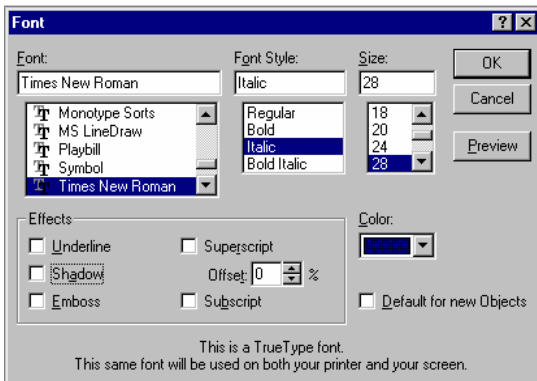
Font

?
X

Font:
Times New Roman
Monotype Sorts
MS LineDraw
Playbill
Symbol
Times New Roman

Font Style:
Italic
Regular
Bold
Italic
Bold Italic

Size:
28
18
20
24
28

OK
Cancel
Preview

Effects
Underline
Shadow
Emboss
Superscript
Offset: 0 %
Subscript

Color:

Default for new Objects

This is a TrueType font.
This same font will be used on both your printer and your screen.